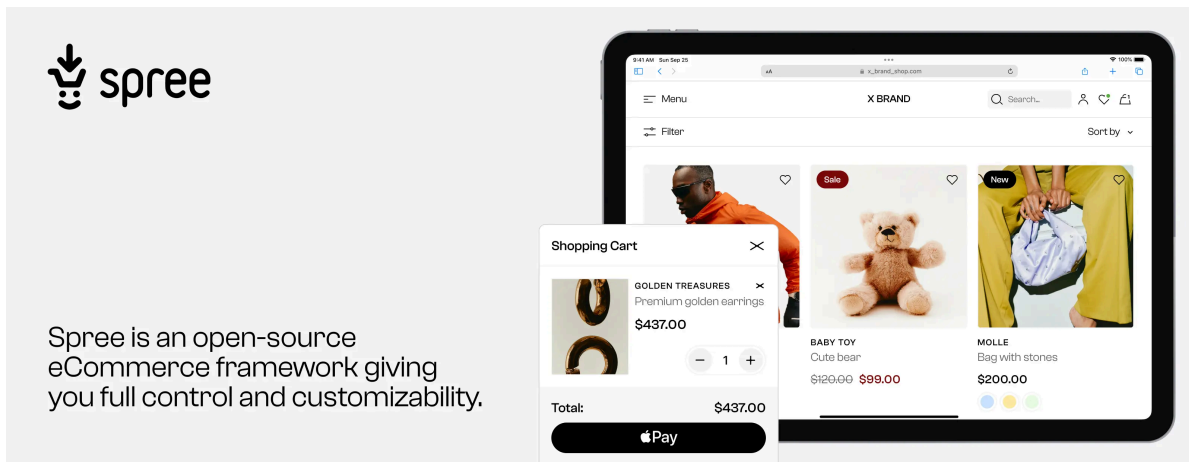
spree

Spree is an open-source eCommerce framework giving you full control and customizability.

9:41 AM Sun Sep 25
100%
aA
x_brand_shop.com

Menu
X BRAND
Search...

Filter
Sort by

Sale
New

Shopping Cart

GOLDEN TREASURES
Premium golden earrings
$437.00
1

Total:
$437.00
Pay

BABY TOY
Cute bear
$120.00 $99.00

MOLLE
Bag with stones
$200.00